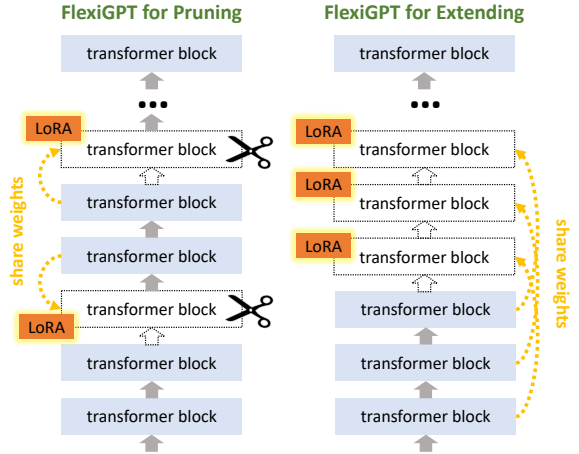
FlexiGPT for Pruning

transformer block

...

LoRA

transformer block

share weights

transformer block

transformer block

transformer block

LoRA

transformer block

transformer block

FlexiGPT for Extending

transformer block

...

LoRA

transformer block

LoRA

transformer block

LoRA

transformer block

share weights

transformer block

transformer block

transformer block